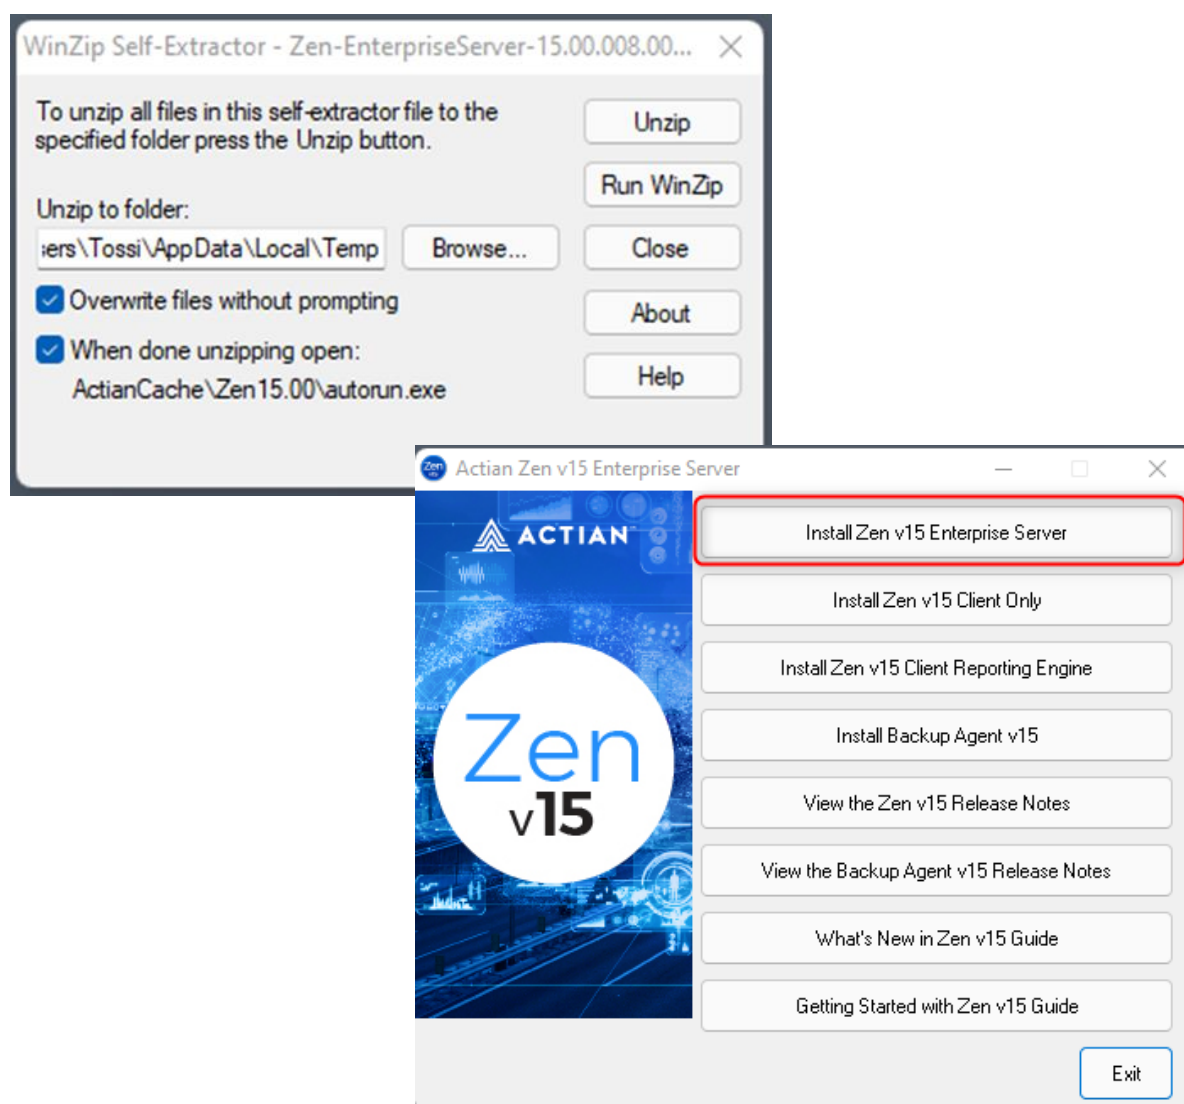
WinZip Self-Extractor - Zen-EnterpriseServer-15.00.008.00...

To unzip all files in this self-extractor file to the specified folder press the Unzip button.

Unzip

Run WinZip

Unzip to folder:

ers\Tossi\AppData\Local\Temp

Browse...

Close

Overwrite files without prompting

About

When done unzipping open:
ActianCache\Zen15.00\autorun.exe

Help

Actian Zen v15 Enterprise Server

ACTIAN

Zen v15

Install Zen v15 Enterprise Server

Install Zen v15 Client Only

Install Zen v15 Client Reporting Engine

Install Backup Agent v15

View the Zen v15 Release Notes

View the Backup Agent v15 Release Notes

What's New in Zen v15 Guide

Getting Started with Zen v15 Guide

Exit